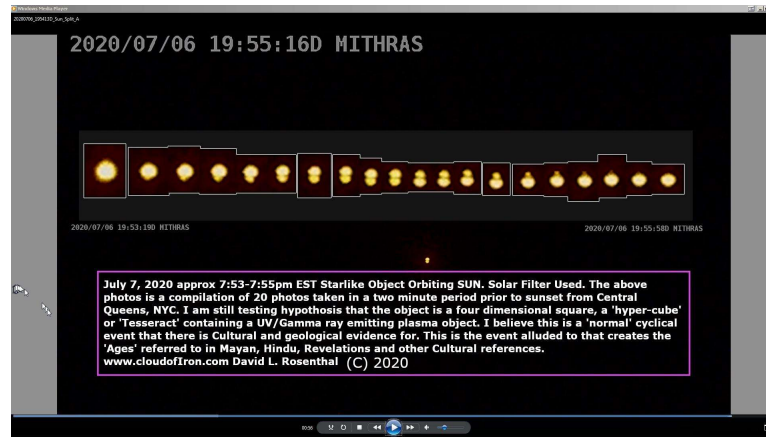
Windows Media Player
20200706_195413D_Sun_Split_A

2020/07/06 19:55:16D MITHRAS

2020/07/06 19:53:19D MITHRAS

2020/07/06 19:55:58D MITHRAS

July 7, 2020 approx 7:53-7:55pm EST Starlike Object Orbiting SUN. Solar Filter Used. The above photos is a compilation of 20 photos taken in a two minute period prior to sunset from Central Queens, NYC. I am still testing hypothosis that the object is a four dimensional square, a 'hyper-cube' or 'Tesseract' containing a UV/Gamma ray emitting plasma object. I believe this is a 'normal' cyclical event that there is Cultural and geological evidence for. This is the event alluded to that creates the 'Ages' referred to in Mayan, Hindu, Revelations and other Cultural references. www.cloudofIron.com David L. Rosenthal (C) 2020

00:56